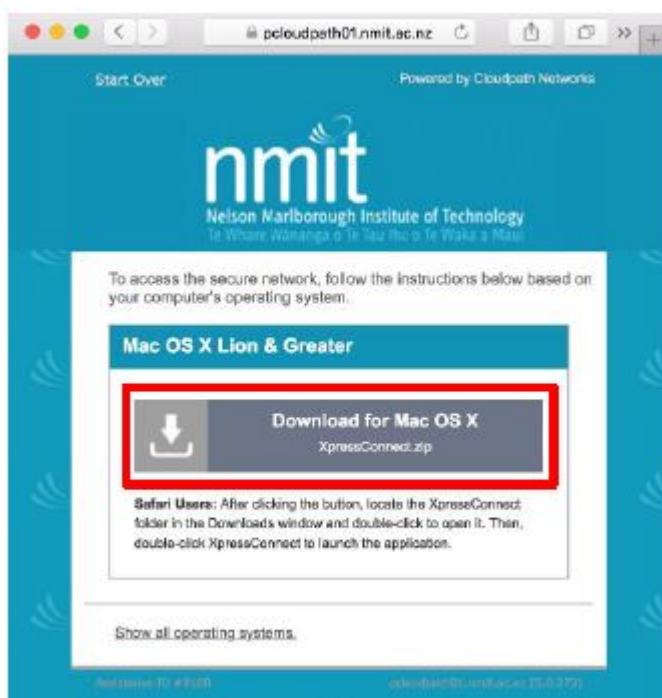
pcloudpath01.nmit.ac.nz

Start Over

Powered by Cloudpath Networks

nmit

Nelson Marlborough Institute of Technology

Te Whare Wānanga o Te Tau Ihu o Te Waka a Māui

To access the secure network, follow the instructions below based on your computer's operating system.

Mac OS X Lion & Greater

Download for Mac OS X

XpressConnect.zip

Safari Users: After clicking the button, locate the XpressConnect folder in the Downloads window and double-click to open it. Then, double-click XpressConnect to launch the application.

Show all operating systems.

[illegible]

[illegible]